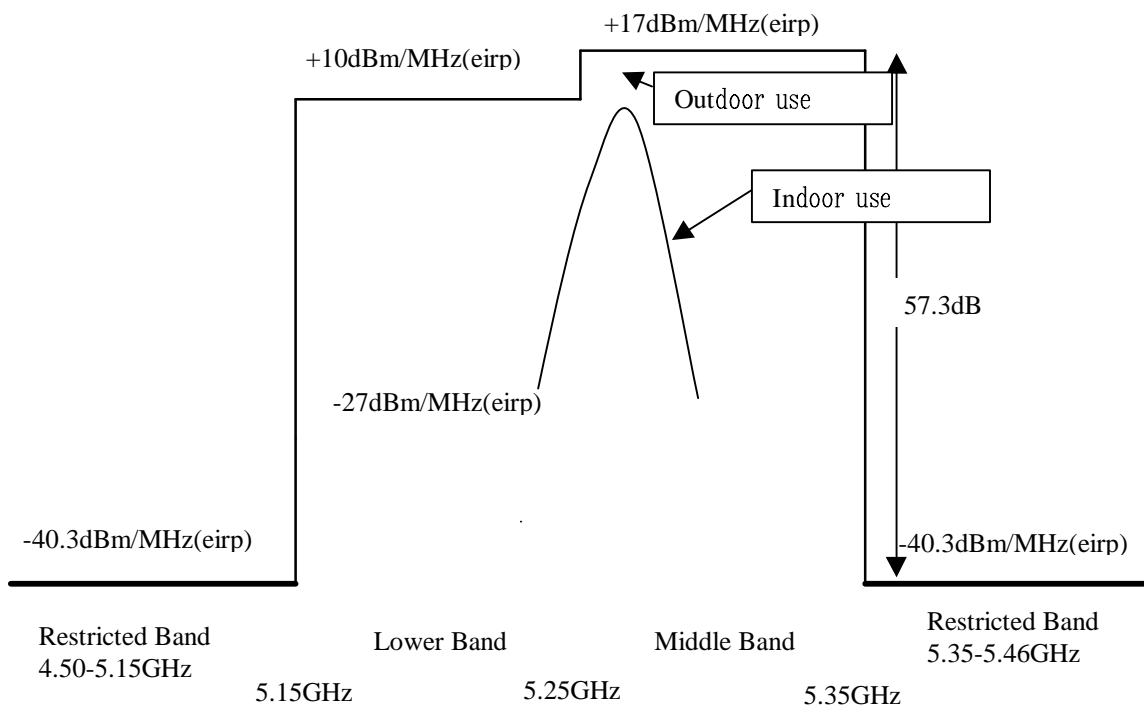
+17dBm/MHz(eirp)

+10dBm/MHz(eirp)

Outdoor use

Indoor use

57.3dB

-27dBm/MHz(eirp)

-40.3dBm/MHz(eirp)

-40.3dBm/MHz(eirp)

Restricted Band
4.50-5.15GHz

Lower Band

Middle Band

Restricted Band
5.35-5.46GHz

5.15GHz

5.25GHz

5.35GHz